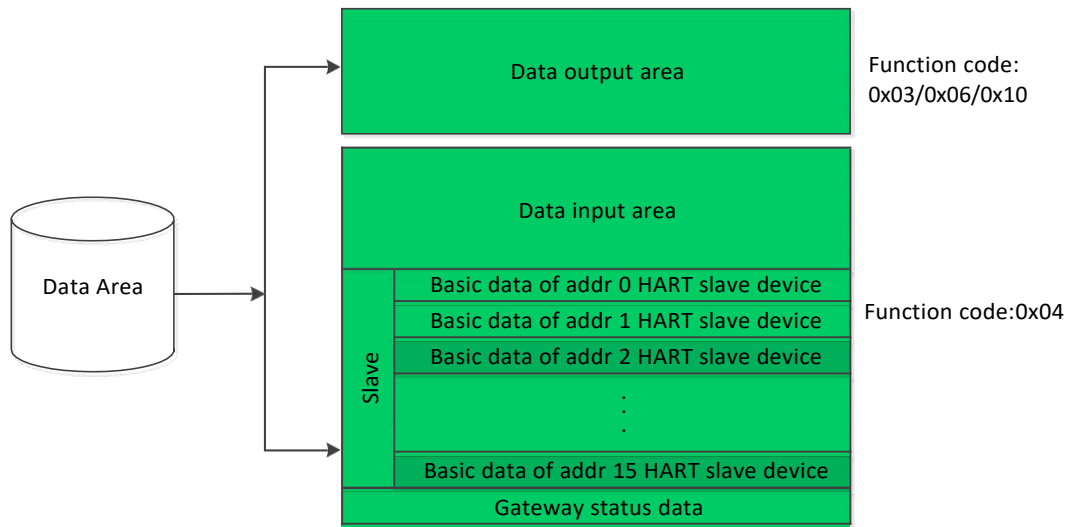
Data Area

Data output area

Function code:
0x03/0x06/0x10

Data input area

Slave

Basic data of addr 0 HART slave device

Basic data of addr 1 HART slave device

Basic data of addr 2 HART slave device

.
.
.

Basic data of addr 15 HART slave device

Function code:0x04

Gateway status data